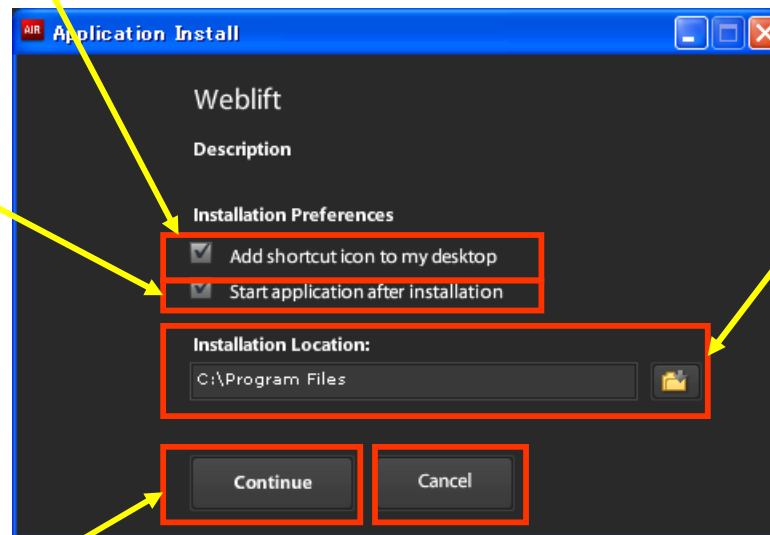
AIR Application Install

Weblift

Description

Installation Preferences

Add shortcut icon to my desktop

Start application after installation

Installation Location:

C:\Program Files

Continue

Cancel